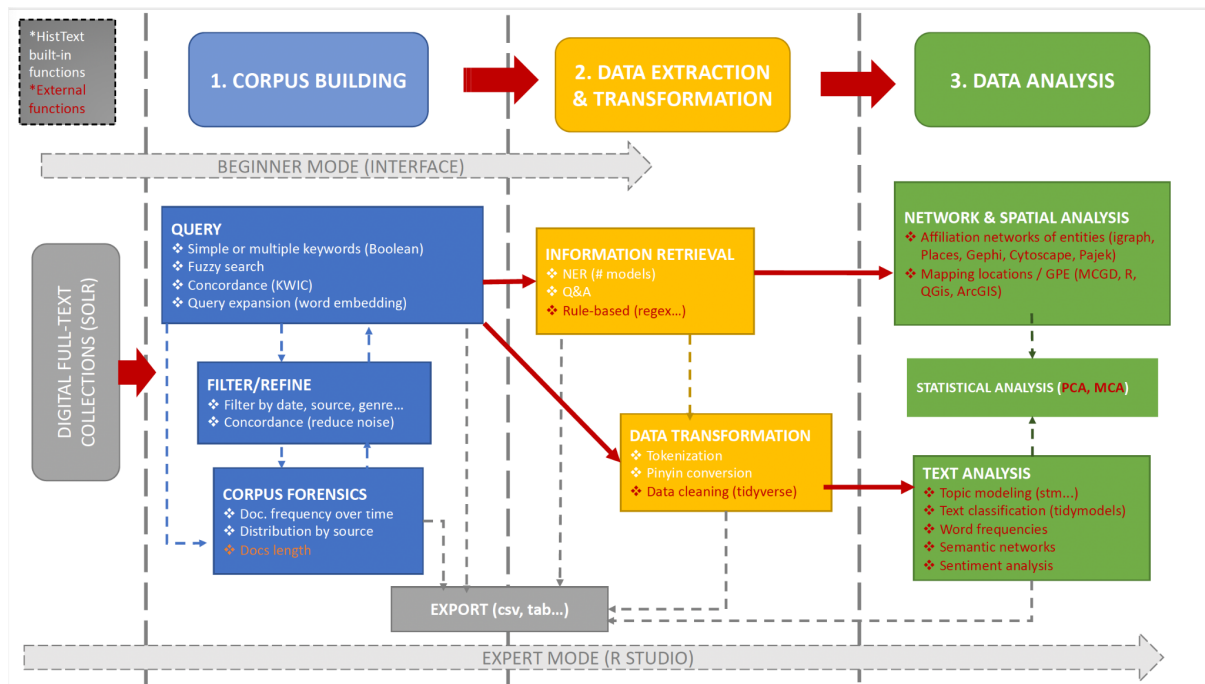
*HistText built-in functions
*External functions

1. CORPUS BUILDING

2. DATA EXTRACTION & TRANSFORMATION

3. DATA ANALYSIS

BEGINNER MODE (INTERFACE)

DIGITAL FULL-TEXT COLLECTIONS (SOLR)

QUERY
❖ Simple or multiple keywords (Boolean)
❖ Fuzzy search
❖ Concordance (KWIC)
❖ Query expansion (word embedding)

FILTER/REFINE
❖ Filter by date, source, genre…
❖ Concordance (reduce noise)

CORPUS FORENSICS
❖ Doc. frequency over time
❖ Distribution by source
❖ Docs length

INFORMATION RETRIEVAL
❖ NER (# models)
❖ Q&A
❖ Rule-based (regex…)

DATA TRANSFORMATION
❖ Tokenization
❖ Pinyin conversion
❖ Data cleaning (tidyverse)

NETWORK & SPATIAL ANALYSIS
❖ Affiliation networks of entities (igraph, Places, Gephi, Cytoscape, Pajek)
❖ Mapping locations / GPE (MCGD, R, QGis, ArcGIS)

STATISTICAL ANALYSIS (PCA, MCA)

TEXT ANALYSIS
❖ Topic modeling (stm…)
❖ Text classification (tidymodels)
❖ Word frequencies
❖ Semantic networks
❖ Sentiment analysis

EXPORT (csv, tab…)

EXPERT MODE (R STUDIO)